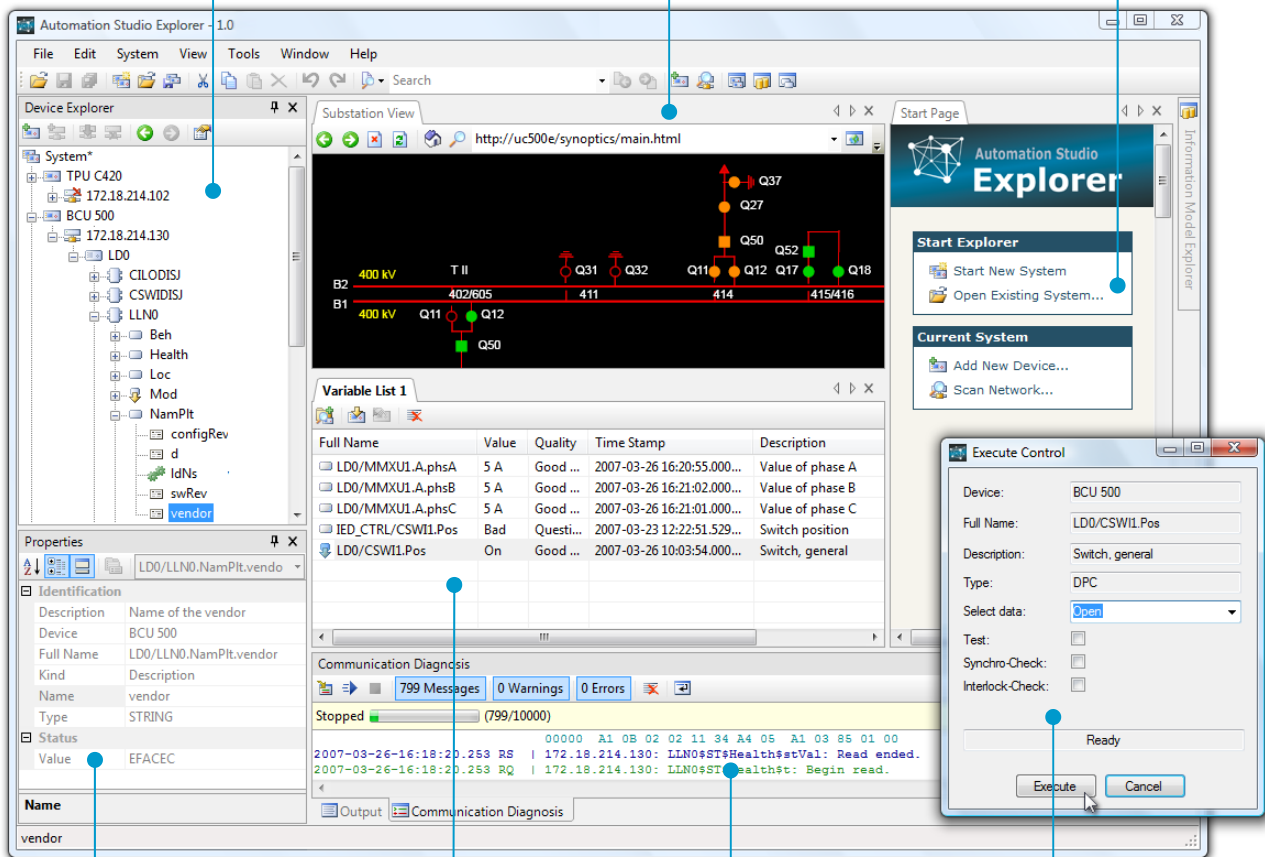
Automation Studio Explorer - 1.0

File Edit System View Tools Window Help

Search

Device Explorer

System*
TPU C420
172.18.214.102
BCU 500
172.18.214.130
LD0
CILODISJ
CSWIDISJ
LLN0
Beh
Health
Loc
Mod
NamPlt
configRev
d
ldNs
swRev
vendor

Properties

LD0/LLN0.NamPlt.vendo

Identification
| | |
|---|---|
| Description | Name of the vendor |
| Device | BCU 500 |
| Full Name | LD0/LLN0.NamPlt.vendor |
| Kind | Description |
| Name | vendor |
| Type | STRING |

Status
| | |
|---|---|
| Value | EFACEC |

Name

vendor

Substation View

http://uc500e/synoptics/main.html

Q37
Q27
Q50
Q52
Q31 Q32 Q11 Q12 Q17 Q18
B2 400 kV T II
402/605 411 414 415/416
B1 400 kV Q11 Q12
Q50

Variable List 1

| Full Name | Value | Quality | Time Stamp | Description |
|---|---|---|---|---|
| LD0/MMXU1.A.phsA | 5 A | Good ... | 2007-03-26 16:20:55.000... | Value of phase A |
| LD0/MMXU1.A.phsB | 5 A | Good ... | 2007-03-26 16:21:02.000... | Value of phase B |
| LD0/MMXU1.A.phsC | 5 A | Good ... | 2007-03-26 16:21:01.000... | Value of phase C |
| IED_CTRL/CSWI1.Pos | Bad | Questi... | 2007-03-23 12:22:51.529... | Switch position |
| LD0/CSWI1.Pos | On | Good ... | 2007-03-26 10:03:54.000... | Switch, general |

Communication Diagnosis

799 Messages 0 Warnings 0 Errors

Stopped (799/10000)

00000 A1 0B 02 02 11 34 A4 05 A1 03 85 01 00
2007-03-26-16:18:20.253 RS | 172.18.214.130: LLN0$ST$Health$stVal: Read ended.
2007-03-26-16:18:20.253 RQ | 172.18.214.130: LLN0$ST$Health$t: Begin read.

Output Communication Diagnosis

Start Page

Automation Studio Explorer

Start Explorer
Start New System
Open Existing System...

Current System
Add New Device...
Scan Network...

Information Model Explorer

Execute Control

Device: BCU 500
Full Name: LD0/CSWI1.Pos
Description: Switch, general
Type: DPC
Select data: Open
Test:
Synchro-Check:
Interlock-Check:

Ready

Execute Cancel